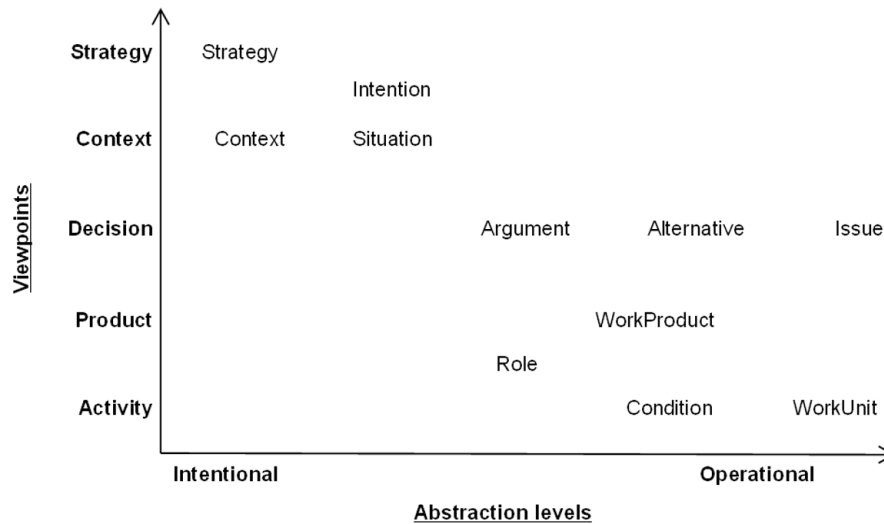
Viewpoints

Strategy
Strategy

Intention

Context
Context
Situation

Decision
Argument
Alternative
Issue

Product
WorkProduct

Role

Activity
Condition
WorkUnit

Intentional
Operational

Abstraction levels